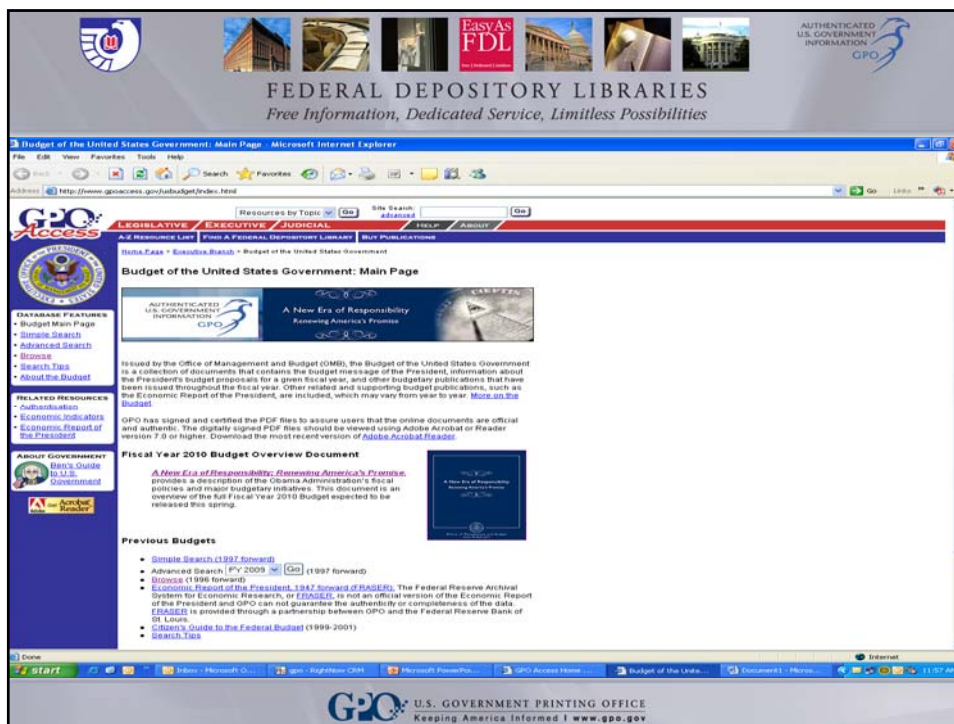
EasyAs FDL

AUTHENTICATED U.S. GOVERNMENT INFORMATION GPO

FEDERAL DEPOSITORY LIBRARIES
Free Information, Dedicated Service, Limitless Possibilities

Budget of the United States Government: Main Page - Microsoft Internet Explorer

File Edit View Favorites Tools Help

Back Search Favorites

Address http://www.gpoaccess.gov/usbudget/index.html

Go Links

GPO Access

Resources by Topic Go Site Search: advanced Go

LEGISLATIVE / EXECUTIVE / JUDICIAL / HELP / ABOUT

A-Z RESOURCE LIST | FIND A FEDERAL DEPOSITORY LIBRARY | BUY PUBLICATIONS

Home Page > Executive Branch > Budget of the United States Government

Budget of the United States Government: Main Page

AUTHENTICATED U.S. GOVERNMENT INFORMATION GPO

A New Era of Responsibility
Renewing America's Promise

DATABASE FEATURES
• Budget Main Page
• Simple Search
• Advanced Search
• Browse
• Search Tips
• About the Budget

RELATED RESOURCES
• Authentication
• Economic Indicators
• Economic Report of the President

ABOUT GOVERNMENT
Ben's Guide to U.S. Government

Get Acrobat Reader

Issued by the Office of Management and Budget (OMB), the Budget of the United States Government is a collection of documents that contains the budget message of the President, information about the President's budget proposals for a given fiscal year, and other budgetary publications that have been issued throughout the fiscal year. Other related and supporting budget publications, such as the Economic Report of the President, are included, which may vary from year to year. More on the Budget.

GPO has signed and certified the PDF files to assure users that the online documents are official and authentic. The digitally signed PDF files should be viewed using Adobe Acrobat or Reader version 7.0 or higher. Download the most recent version of Adobe Acrobat Reader.

Fiscal Year 2010 Budget Overview Document

A New Era of Responsibility: Renewing America's Promise, provides a description of the Obama Administration's fiscal policies and major budgetary initiatives. This document is an overview of the full Fiscal Year 2010 Budget expected to be released this spring.

Previous Budgets

• Simple Search (1997 forward)
• Advanced Search FY 2009 Go (1997 forward)
• Browse (1996 forward)
• Economic Report of the President, 1947 forward (FRASER): The Federal Reserve Archival System for Economic Research, or FRASER, is not an official version of the Economic Report of the President and GPO can not guarantee the authenticity or completeness of the data. FRASER is provided through a partnership between GPO and the Federal Reserve Bank of St. Louis.
• Citizen's Guide to the Federal Budget (1999-2001)
• Search Tips

Done Internet

start Inbox - Microsoft O... gpo - RightNow CRM Microsoft PowerPo... GPO Access Home ... Budget of the Unite... Document1 - Micros... 11:57 AM

GPO U.S. GOVERNMENT PRINTING OFFICE
Keeping America Informed | www.gpo.gov